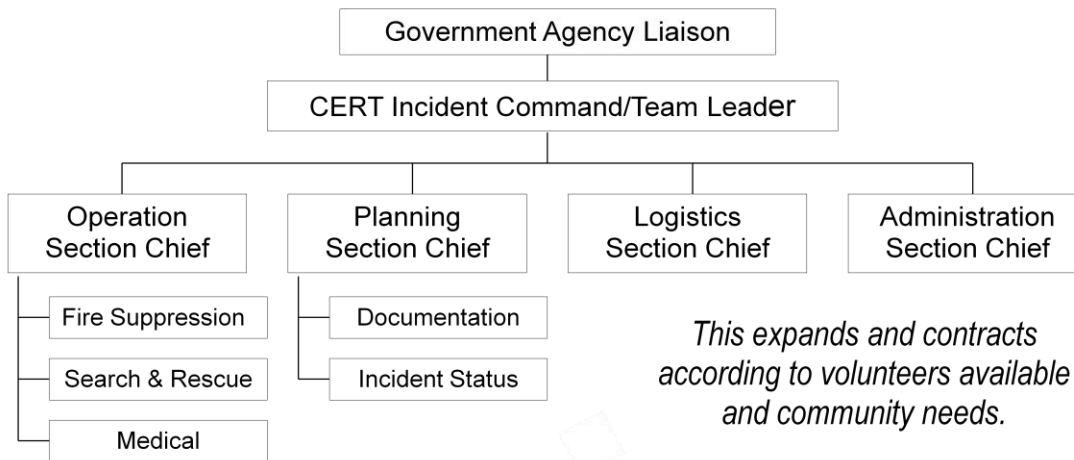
Government Agency Liaison

CERT Incident Command/Team Leader

Operation Section Chief

Fire Suppression

Search & Rescue

Medical

Planning Section Chief

Documentation

Incident Status

Logistics Section Chief

Administration Section Chief

This expands and contracts according to volunteers available and community needs.